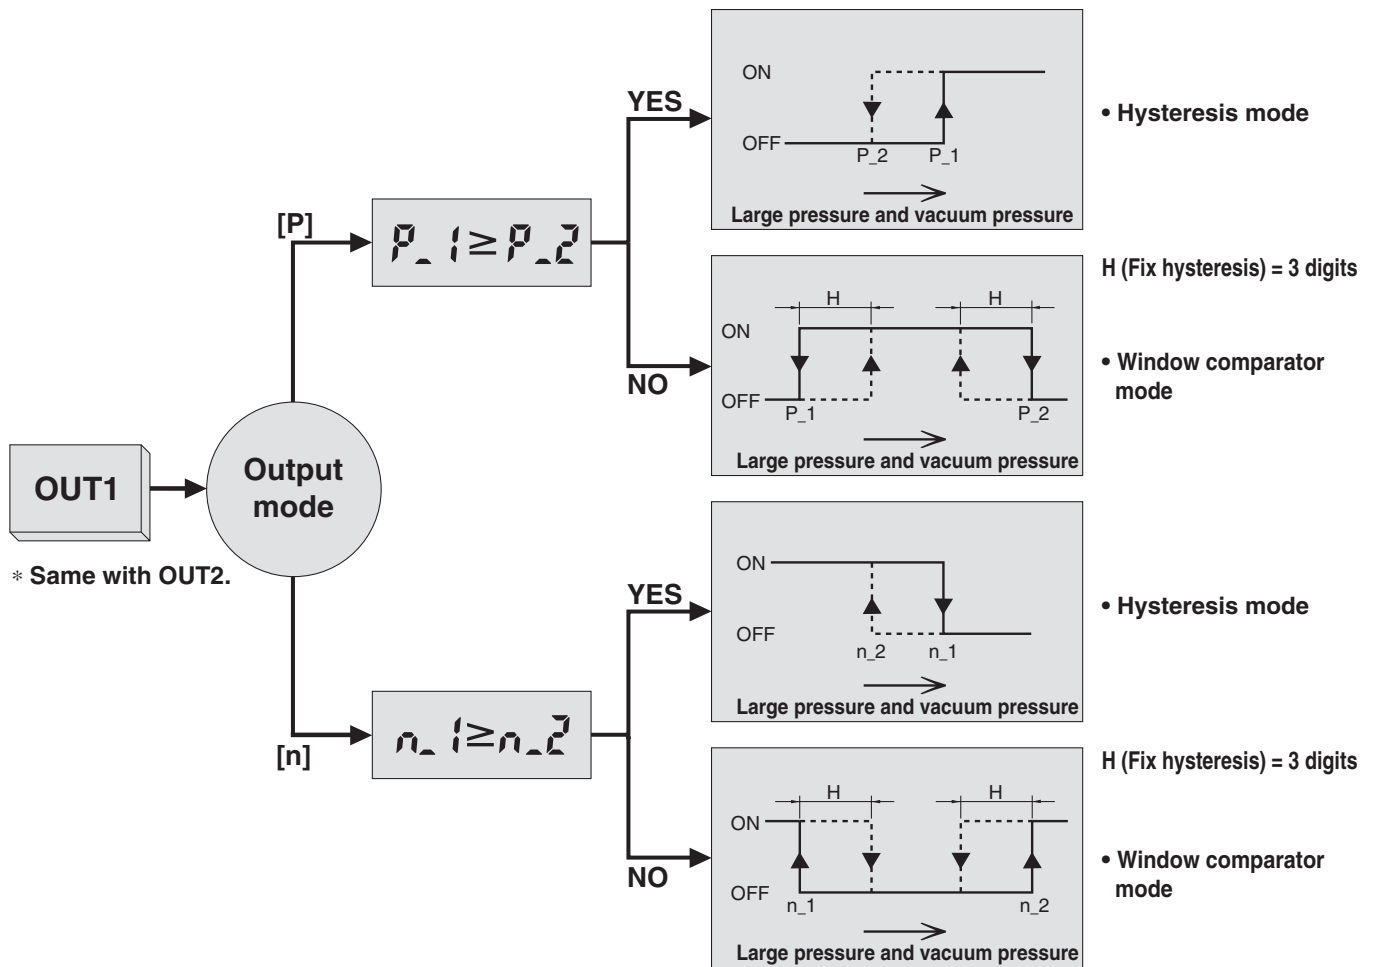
OUT1

∗ Same with OUT2.

Output mode

[P]

P_1≥P_2

YES

ON

OFF

P_2

P_1

Large pressure and vacuum pressure

• Hysteresis mode

NO

H

H

ON

OFF

P_1

P_2

Large pressure and vacuum pressure

H (Fix hysteresis) = 3 digits

• Window comparator mode

[n]

n_1≥n_2

YES

ON

OFF

n_2

n_1

Large pressure and vacuum pressure

• Hysteresis mode

NO

H

H

ON

OFF

n_1

n_2

Large pressure and vacuum pressure

H (Fix hysteresis) = 3 digits

• Window comparator mode